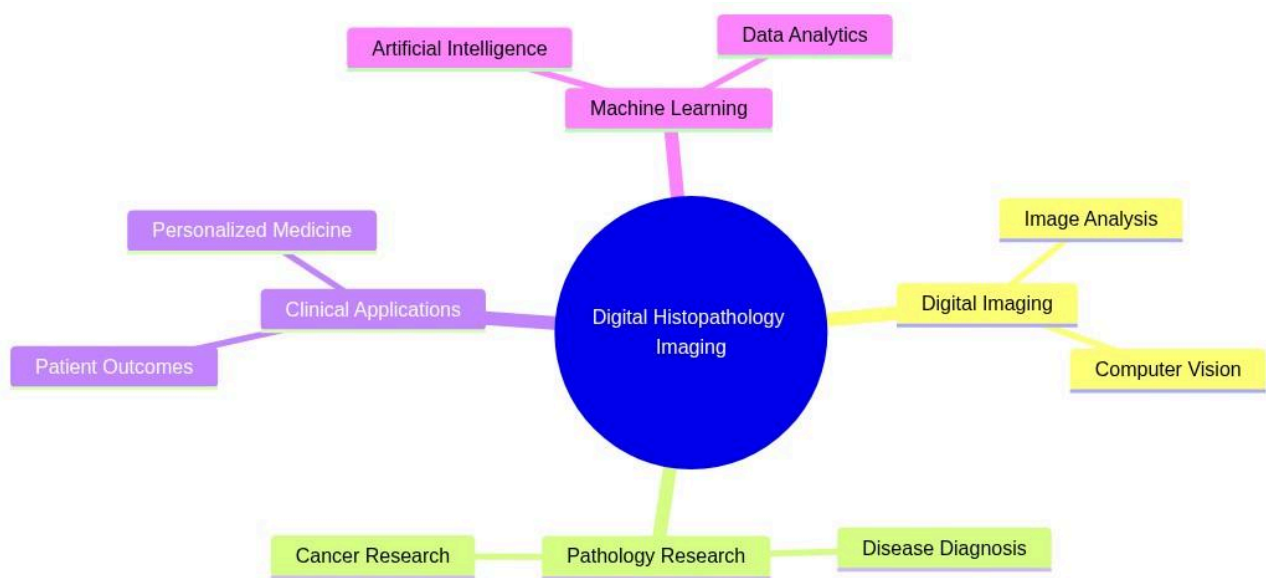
Artificial Intelligence

Data Analytics

Machine Learning

Personalized Medicine

Image Analysis

Clinical Applications

Digital Histopathology Imaging

Digital Imaging

Patient Outcomes

Computer Vision

Cancer Research

Pathology Research

Disease Diagnosis